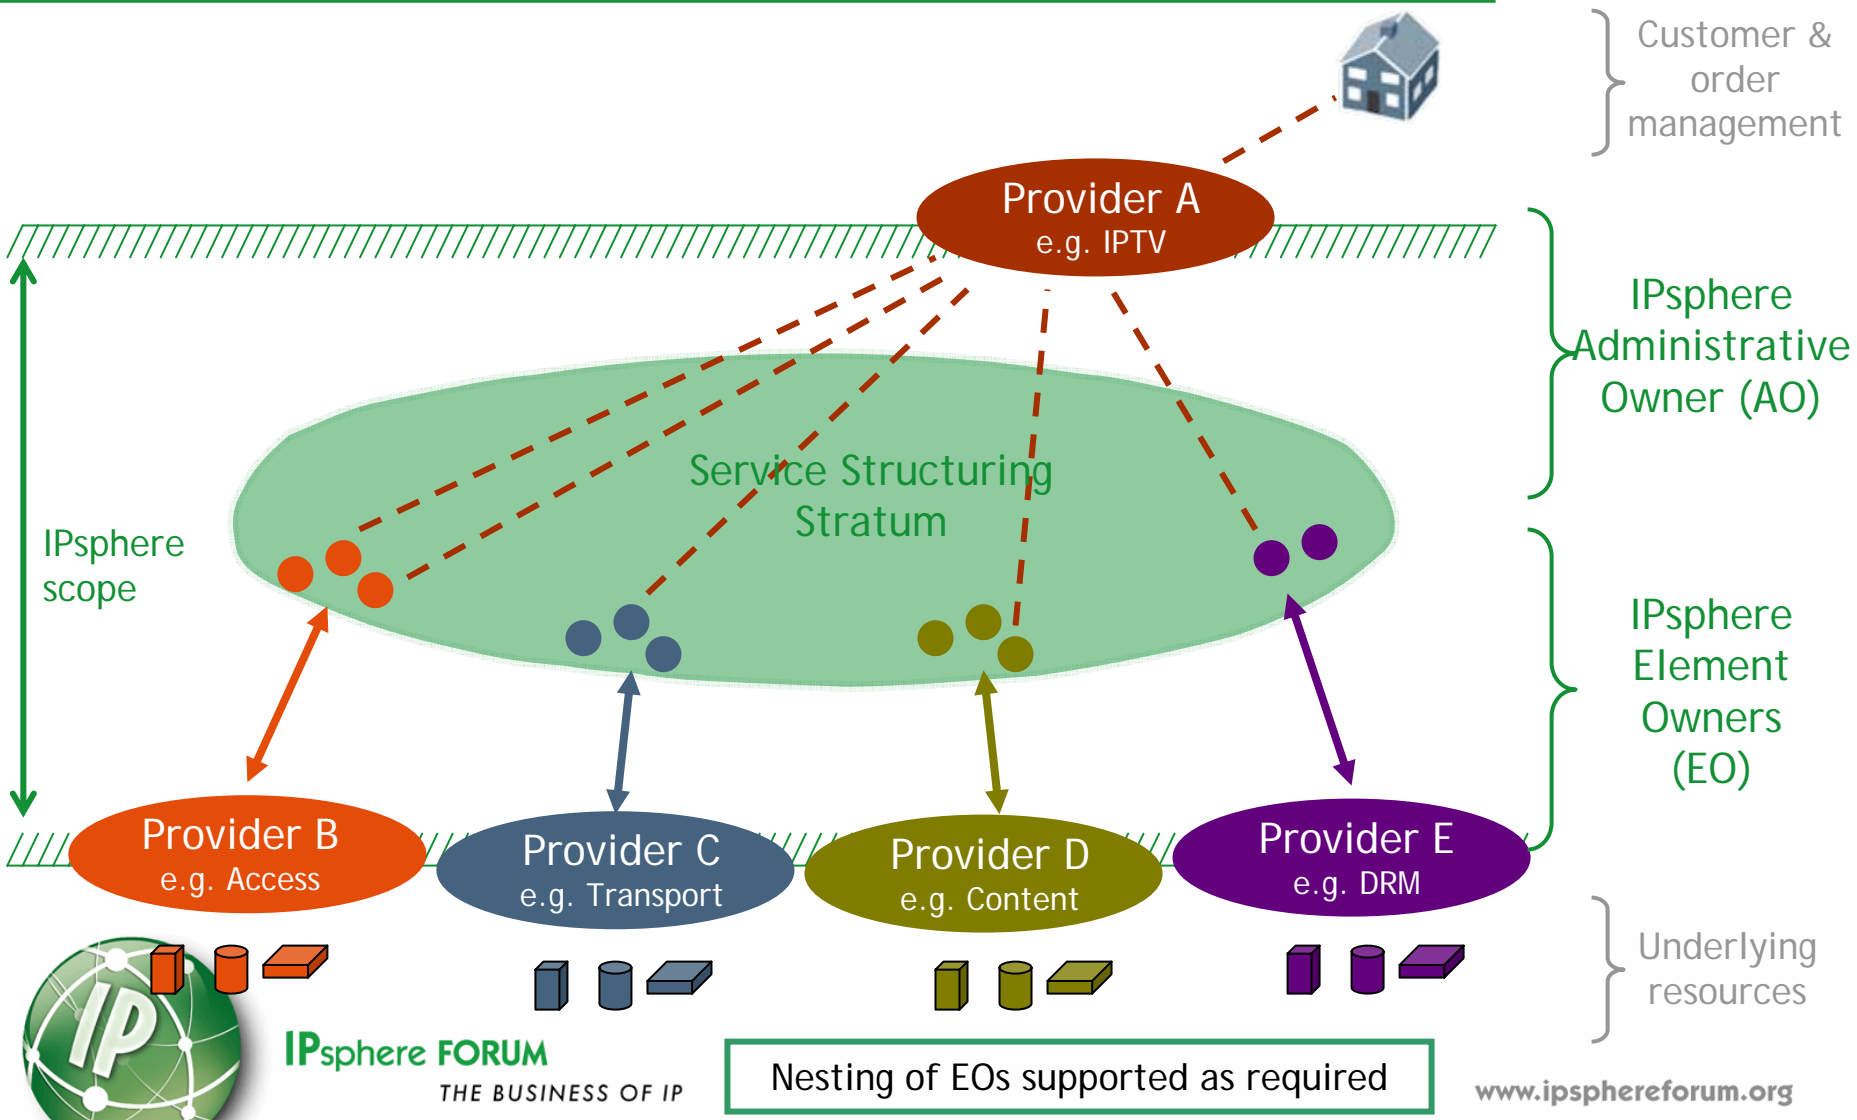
Customer & order management

Provider A
e.g. IPTV

IPsphere Administrative Owner (AO)

Service Structuring Stratum

IPsphere scope

IPsphere Element Owners (EO)

Provider B
e.g. Access

Provider C
e.g. Transport

Provider D
e.g. Content

Provider E
e.g. DRM

Underlying resources

IP

IPsphere FORUM
THE BUSINESS OF IP

Nesting of EOs supported as required

www.ipsphereforum.org